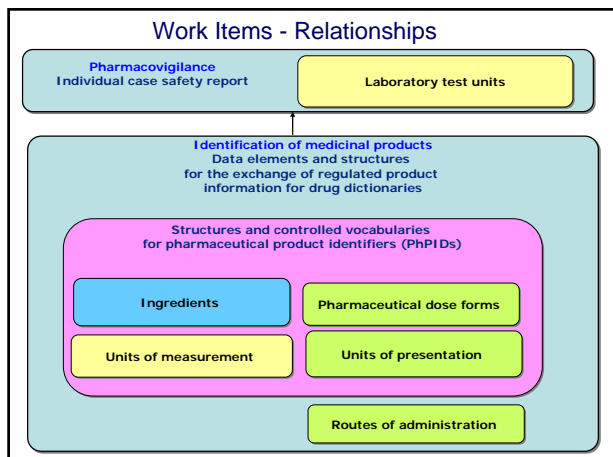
Work Items - Relationships

Pharmacovigilance
Individual case safety report

Laboratory test units

Identification of medicinal products
Data elements and structures for the exchange of regulated product information for drug dictionaries

Structures and controlled vocabularies for pharmaceutical product identifiers (PhPIDs)

Ingredients

Pharmaceutical dose forms

Units of measurement

Units of presentation

Routes of administration